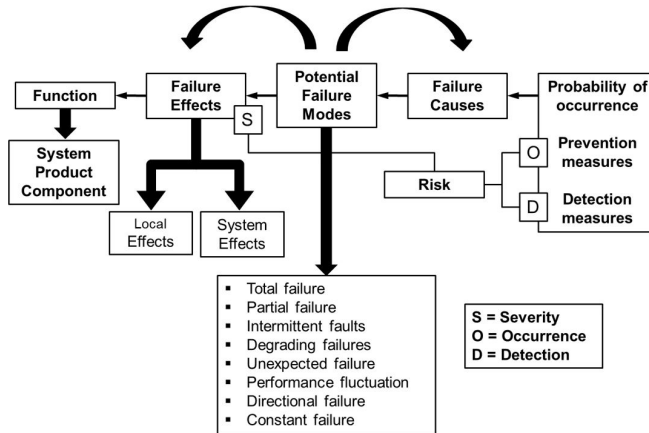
Function

Failure Effects

S

Potential Failure Modes

Failure Causes

Probability of occurrence

O

Prevention measures

D

Detection measures

Risk

System Product Component

Local Effects

System Effects

- Total failure
- Partial failure
- Intermittent faults
- Degrading failures
- Unexpected failure
- Performance fluctuation
- Directional failure
- Constant failure

S = Severity
O = Occurrence
D = Detection